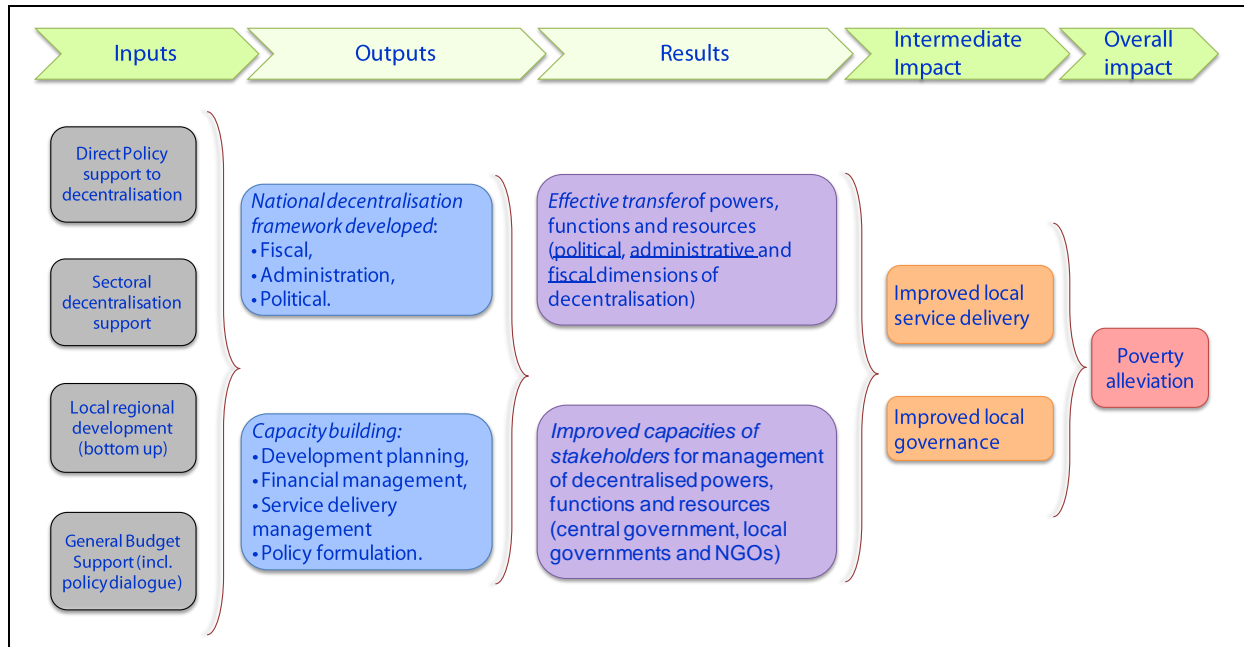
Inputs

Outputs

Results

Intermediate Impact

Overall impact

Direct Policy support to decentralisation

Sectoral decentralisation support

Local regional development (bottom up)

General Budget Support (incl. policy dialogue)

*National decentralisation framework developed*:
• Fiscal,
• Administration,
• Political.

*Capacity building:*
• Development planning,
• Financial management,
• Service delivery management
• Policy formulation.

*Effective transfer* of powers, functions and resources (political, administrative and fiscal dimensions of decentralisation)

*Improved capacities of stakeholders* for management of decentralised powers, functions and resources (central government, local governments and NGOs)

Improved local service delivery

Improved local governance

Poverty alleviation